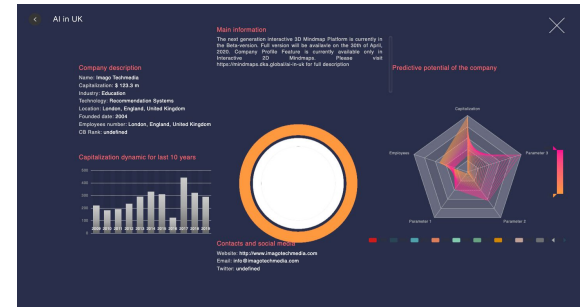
AI in UK

Main information

The next generation interactive 3D Mindmap Platform is currently in the Beta-version. Full version will be avaliable on the 30th of April, 2020. Company Profile Feature is currently available only in Interactive 2D Mindmaps. Please visit https://mindmaps.dkv.global/ai-in-uk for full description

Company description

Name: Imago Techmedia
Capitalization: $ 123.3 m
Industry: Education
Technology: Recommendation Systems
Location: London, England, United Kingdom
Founded date: 2004
Employees number: London, England, United Kingdom
CB Rank: undefined

Capitalization dynamic for last 10 years

Predictive potential of the company

Capitalization
Employees
Parameter 0
Parameter 1
Parameter 2

Contacts and social media

Website: http://www.imagotechmedia.com
Email: info@imagotechmedia.com
Twitter: undefined